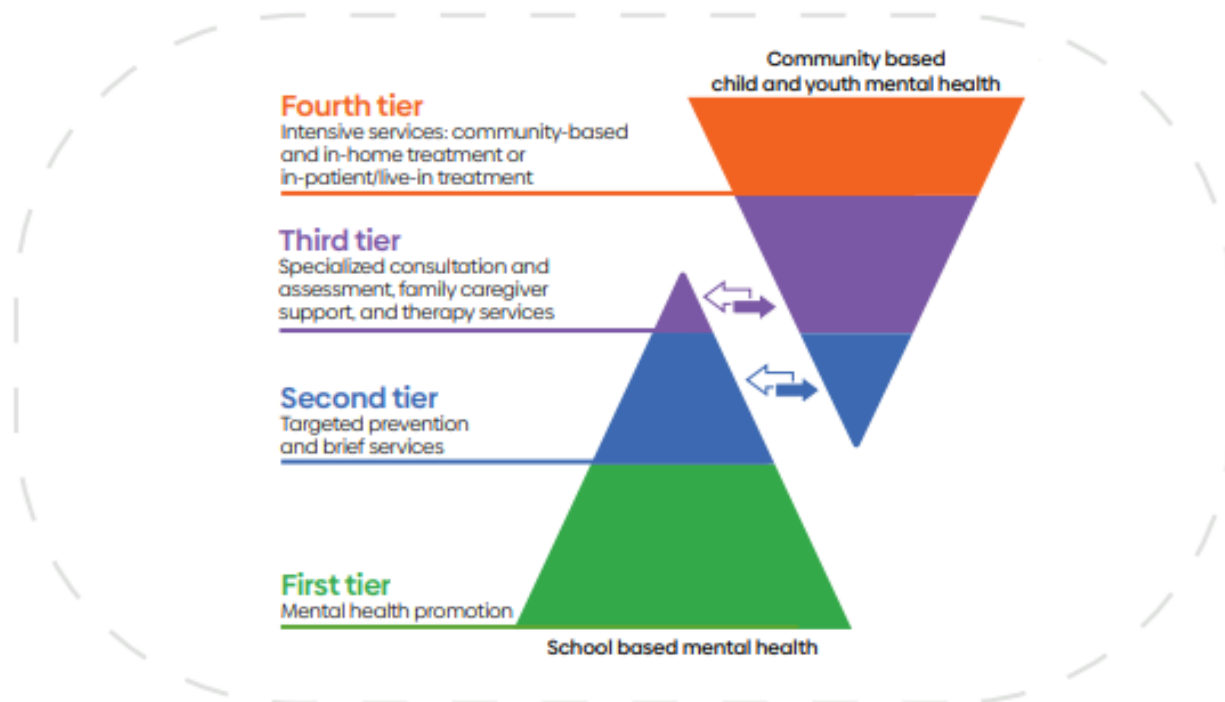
Community based child and youth mental health

Fourth tier
Intensive services: community-based and in-home treatment or in-patient/live-in treatment

Third tier
Specialized consultation and assessment, family caregiver support, and therapy services

Second tier
Targeted prevention and brief services

First tier
Mental health promotion

School based mental health